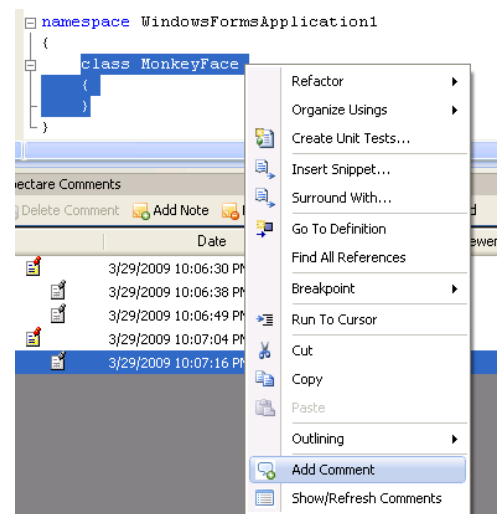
namespace WindowsFormsApplication1
{
class MonkeyFace
{
}
}

pectare Comments
Delete Comment Add Note
Date
3/29/2009 10:06:30 PM
3/29/2009 10:06:38 PM
3/29/2009 10:06:49 PM
3/29/2009 10:07:04 PM
3/29/2009 10:07:16 PM
d
ewer

Refactor
Organize Usings
Create Unit Tests...
Insert Snippet...
Surround With...
Go To Definition
Find All References
Breakpoint
Run To Cursor
Cut
Copy
Paste
Outlining
Add Comment
Show/Refresh Comments